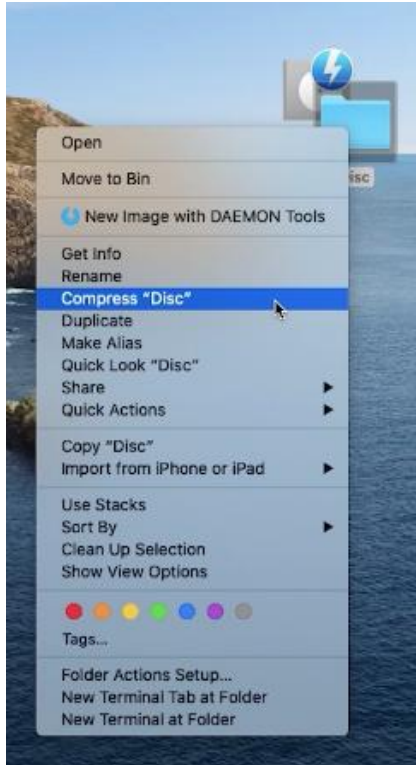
Open

Move to Bin

New Image with DAEMON Tools

Get Info
Rename
Compress "Disc"
Duplicate
Make Alias
Quick Look "Disc"
Share
Quick Actions

Copy "Disc"
Import from iPhone or iPad

Use Stacks
Sort By
Clean Up Selection
Show View Options

Tags...

Folder Actions Setup...
New Terminal Tab at Folder
New Terminal at Folder

isc